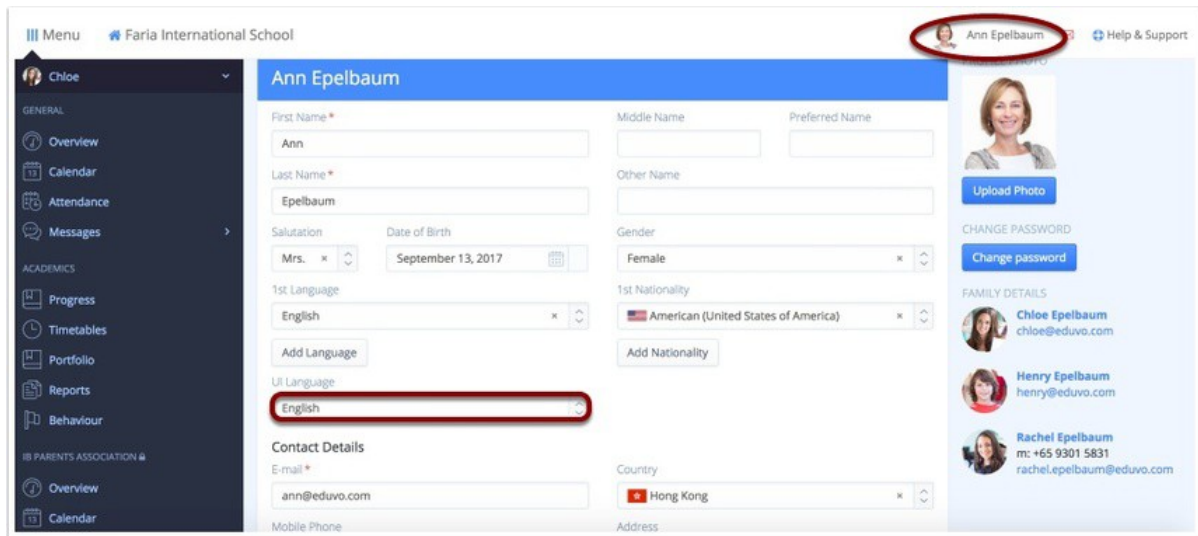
Menu Faria International School

Ann Epelbaum Help & Support

Chloe

GENERAL

Overview

Calendar

Attendance

Messages

ACADEMICS

Progress

Timetables

Portfolio

Reports

Behaviour

IB PARENTS ASSOCIATION

Overview

Calendar

Ann Epelbaum

First Name*
Ann

Middle Name

Preferred Name

Last Name*
Epelbaum

Other Name

Salutation
Mrs.

Date of Birth
September 13, 2017

Gender
Female

1st Language
English

1st Nationality
American (United States of America)

Add Language

Add Nationality

UI Language
English

Contact Details

E-mail*
ann@eduvo.com

Country
Hong Kong

Mobile Phone

Address

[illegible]

Upload Photo

CHANGE PASSWORD

Change password

FAMILY DETAILS

Chloe Epelbaum
chloe@eduvo.com

Henry Epelbaum
henry@eduvo.com

Rachel Epelbaum
m: +65 9301 5831
rachel.epelbaum@eduvo.com